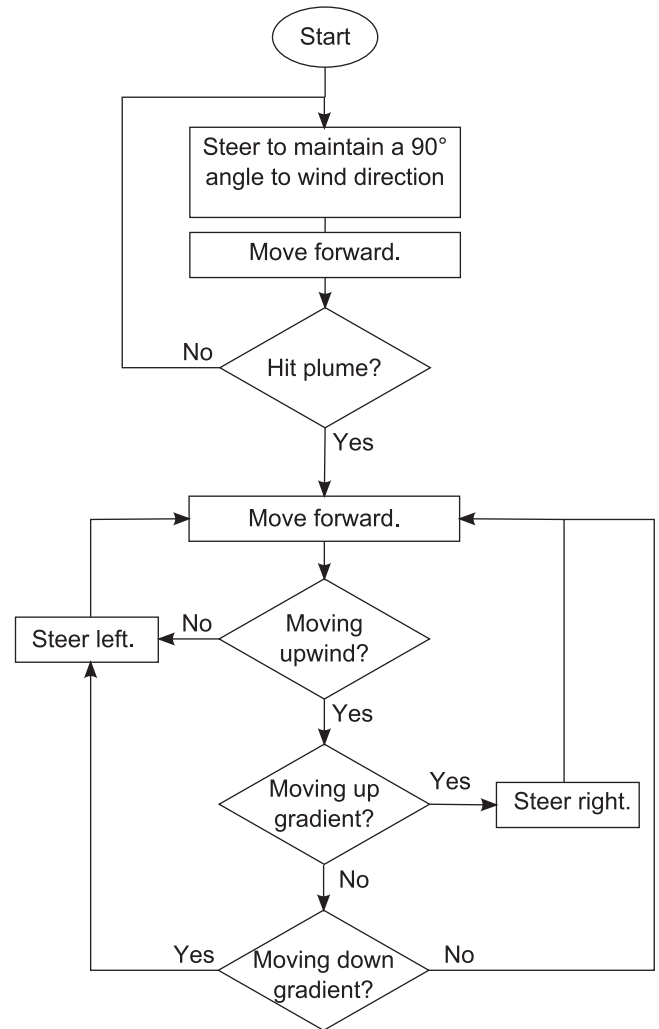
Start

Steer to maintain a 90° angle to wind direction

Move forward.

No

Hit plume?

Yes

Move forward.

Steer left.

No

Moving upwind?

Yes

Moving up gradient?

Yes

Steer right.

No

Yes

Moving down gradient?

No